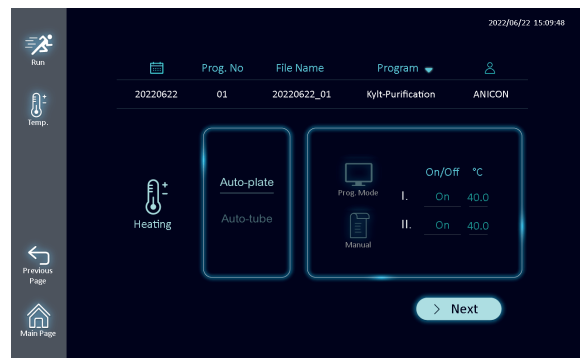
2022/06/22 15:09:48

Run

Temp.

Previous Page

Main Page

| | Prog. No | File Name | Program | |
|---|---|---|---|---|
| 20220622 | 01 | 20220622_01 | Kylt-Purification | ANICON |

Heating

Auto-plate

Auto-tube

Prog. Mode

Manual

On/Off °C

I. On 40.0

II. On 40.0

> Next